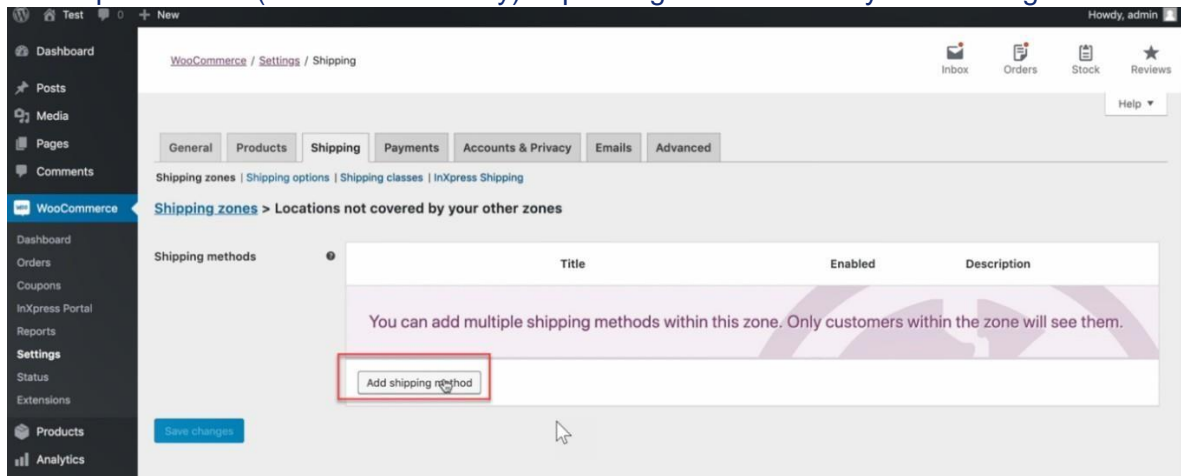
Test 0 + New
Howdy, admin

Dashboard
Posts
Media
Pages
Comments
WooCommerce
Dashboard
Orders
Coupons
InXpress Portal
Reports
Settings
Status
Extensions
Products
Analytics

WooCommerce / Settings / Shipping

Inbox Orders Stock Reviews

Help ▼

General | Products | Shipping | Payments | Accounts & Privacy | Emails | Advanced

Shipping zones | Shipping options | Shipping classes | InXpress Shipping

Shipping zones > Locations not covered by your other zones

Shipping methods

| Title | Enabled | Description |
|---|---|---|

You can add multiple shipping methods within this zone. Only customers within the zone will see them.

Add shipping method

Save changes